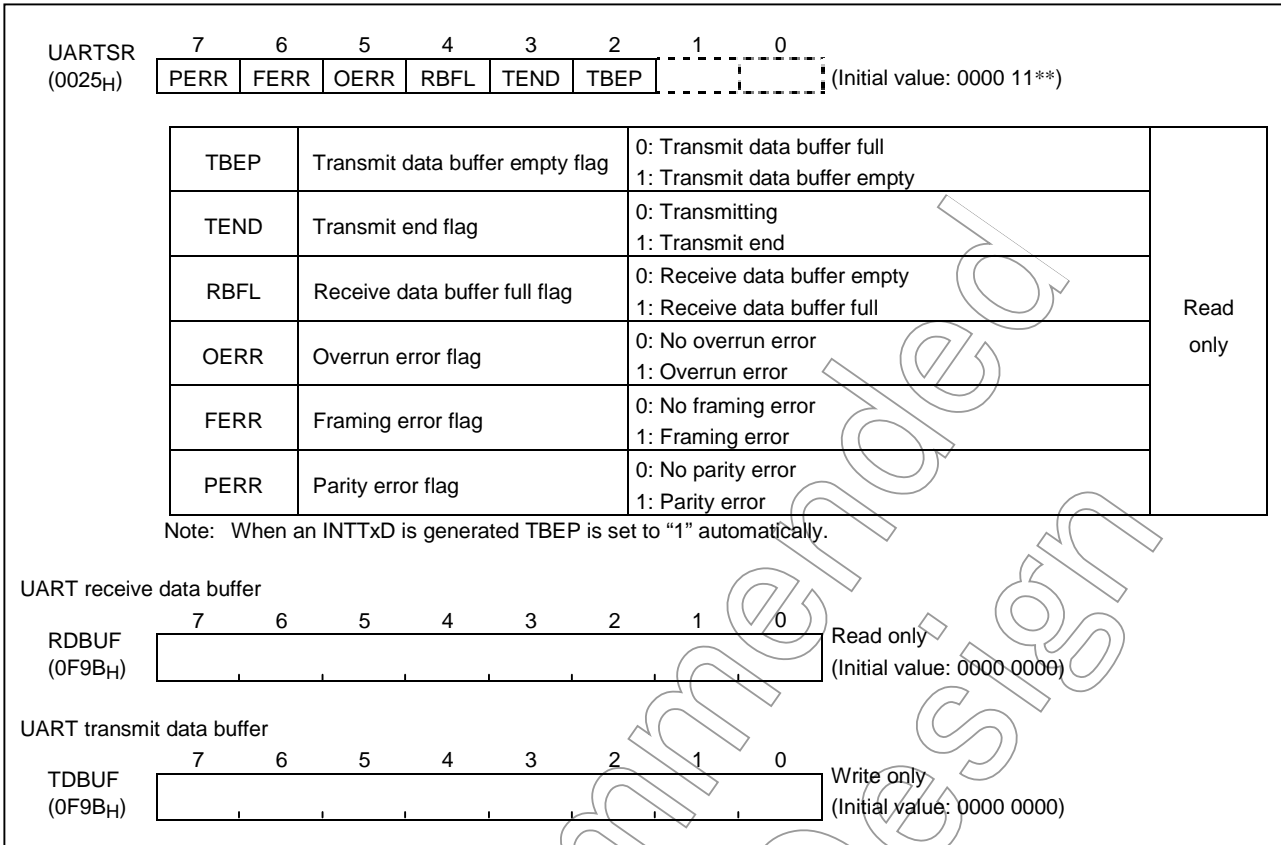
UARTSR
($0025_H$)

| 7 | 6 | 5 | 4 | 3 | 2 | 1 | 0 |
|---|---|---|---|---|---|---|---|
| PERR | FERR | OERR | RBFL | TEND | TBEP | | |

(Initial value: 0000 11**)

| | | | |
|---|---|---|---|
| TBEP | Transmit data buffer empty flag | 0: Transmit data buffer full<br>1: Transmit data buffer empty | Read only |
| TEND | Transmit end flag | 0: Transmitting<br>1: Transmit end | |
| RBFL | Receive data buffer full flag | 0: Receive data buffer empty<br>1: Receive data buffer full | |
| OERR | Overrun error flag | 0: No overrun error<br>1: Overrun error | |
| FERR | Framing error flag | 0: No framing error<br>1: Framing error | |
| PERR | Parity error flag | 0: No parity error<br>1: Parity error | |

Note: When an INTTxD is generated TBEP is set to "1" automatically.

UART receive data buffer

RDBUF
($0F9B_H$)

7 6 5 4 3 2 1 0

Read only
(Initial value: 0000 0000)

UART transmit data buffer

TDBUF
($0F9B_H$)

7 6 5 4 3 2 1 0

Write only
(Initial value: 0000 0000)

Not Recommended for New Design